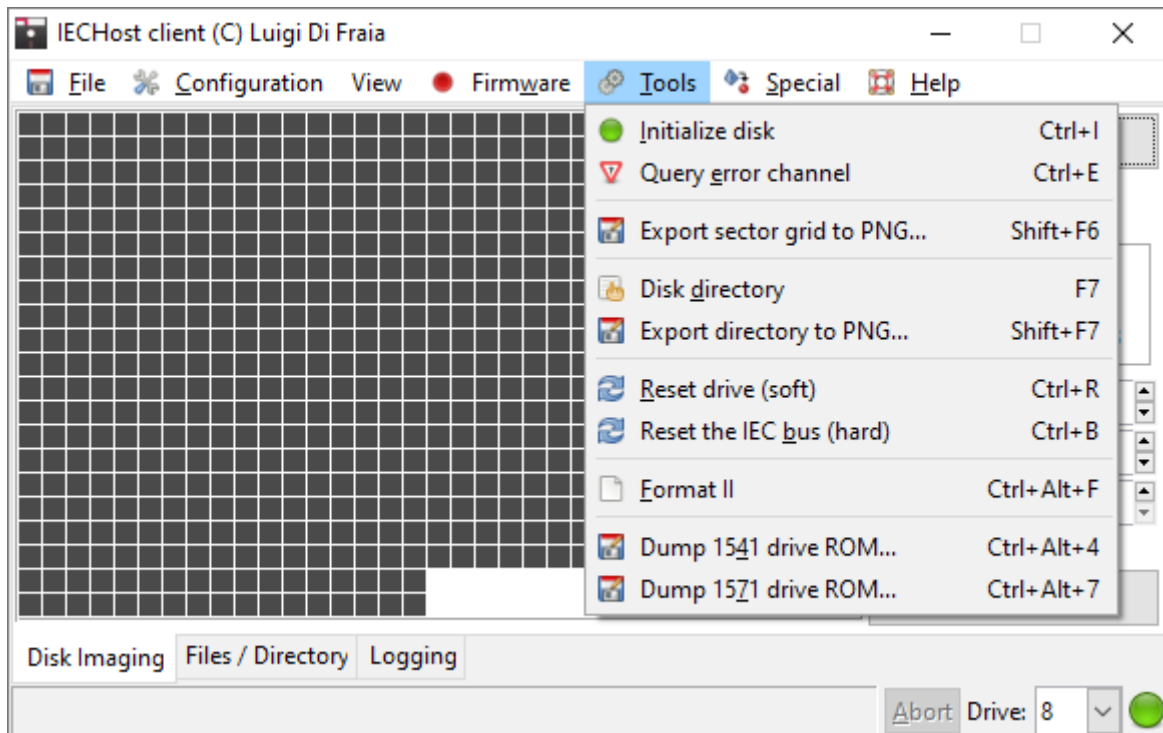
IECHost client (C) Luigi Di Fraia

File Configuration View Firmware Tools Special Help

Initialize disk Ctrl+I
Query error channel Ctrl+E
Export sector grid to PNG... Shift+F6
Disk directory F7
Export directory to PNG... Shift+F7
Reset drive (soft) Ctrl+R
Reset the IEC bus (hard) Ctrl+B
Format II Ctrl+Alt+F
Dump 1541 drive ROM... Ctrl+Alt+4
Dump 1571 drive ROM... Ctrl+Alt+7

Disk Imaging Files / Directory Logging

Abort Drive: 8